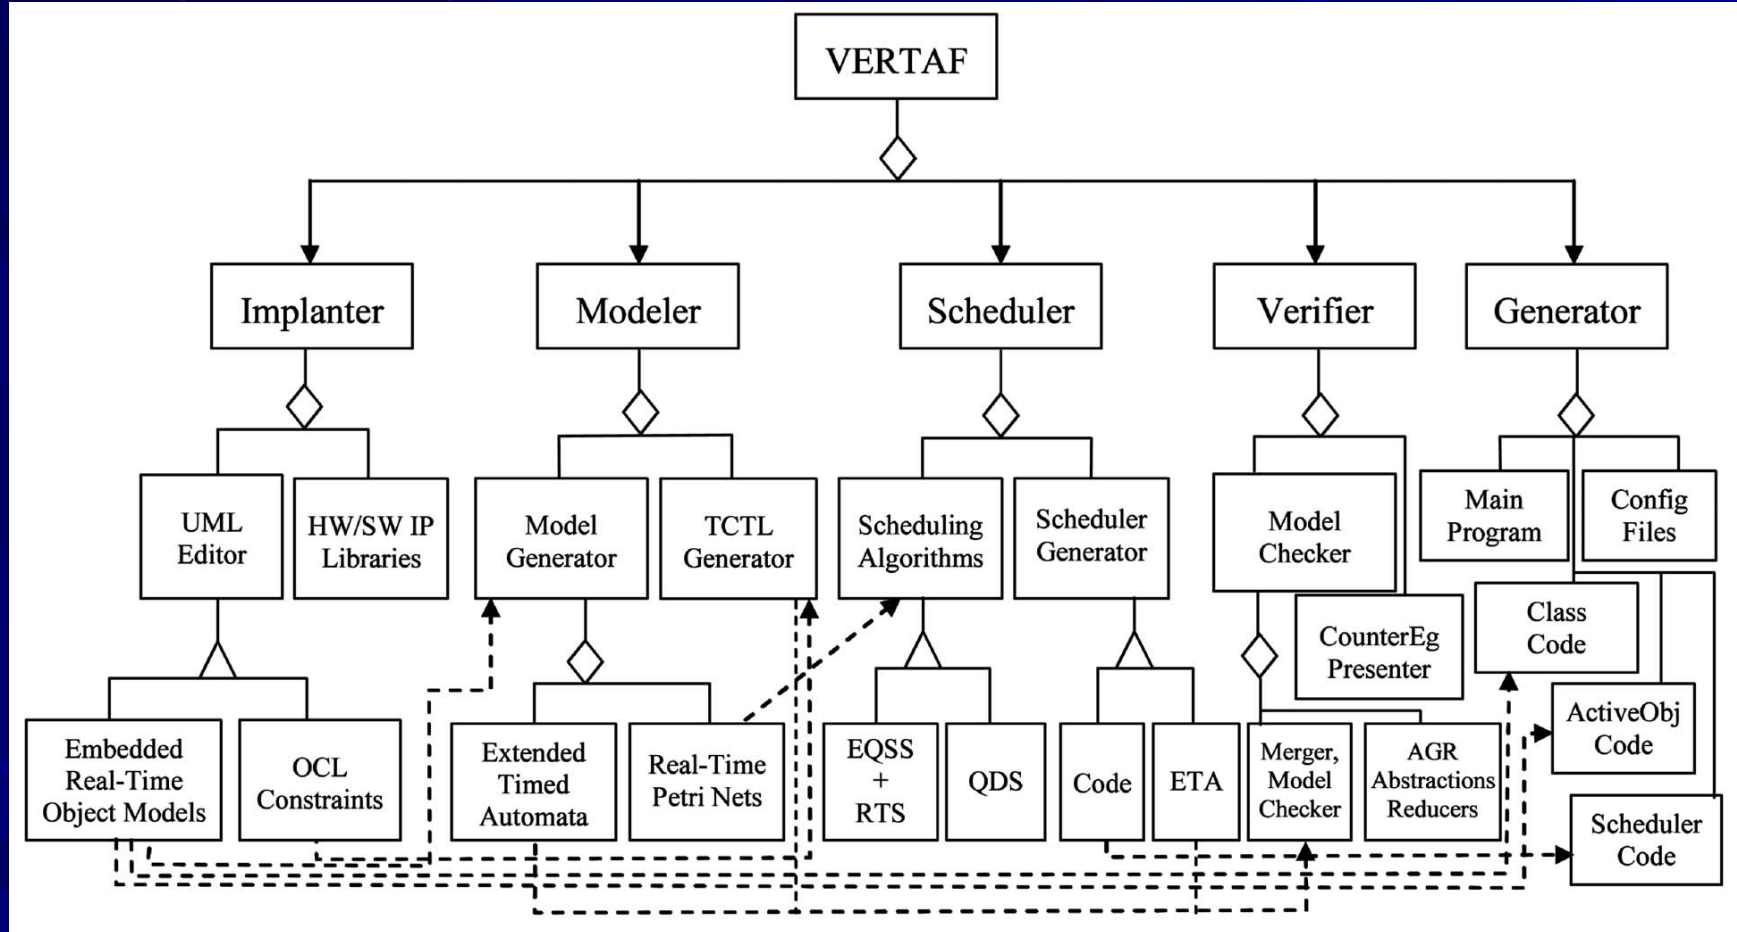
VERTAF

Implanter

Modeler

Scheduler

Verifier

Generator

UML Editor

HW/SW IP Libraries

Model Generator

TCTL Generator

Scheduling Algorithms

Scheduler Generator

Model Checker

Main Program

Config Files

CounterEg Presenter

Class Code

ActiveObj Code

Embedded Real-Time Object Models

OCL Constraints

Extended Timed Automata

Real-Time Petri Nets

EQSS + RTS

QDS

Code

ETA

Merger, Model Checker

AGR Abstractions Reducers

Scheduler Code